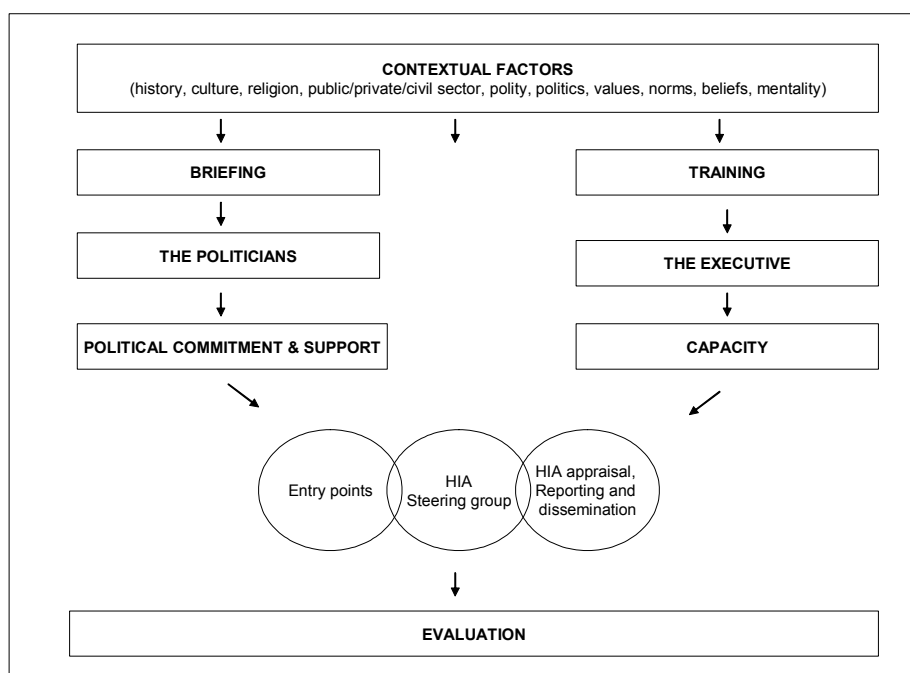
CONTEXTUAL FACTORS
(history, culture, religion, public/private/civil sector, polity, politics, values, norms, beliefs, mentality)

BRIEFING

THE POLITICIANS

POLITICAL COMMITMENT & SUPPORT

TRAINING

THE EXECUTIVE

CAPACITY

Entry points

HIA Steering group

HIA appraisal, Reporting and dissemination

EVALUATION